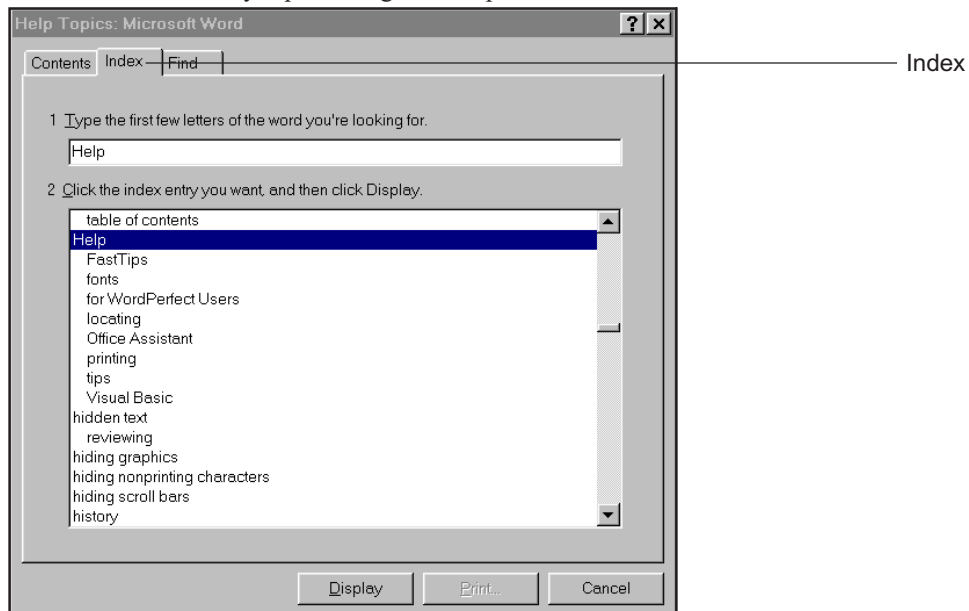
Help Topics: Microsoft Word

?

×

Contents

Index

Find

Index

1 Type the first few letters of the word you're looking for.

Help

2 Click the index entry you want, and then click Display.

table of contents
Help
FastTips
fonts
for WordPerfect Users
locating
Office Assistant
printing
tips
Visual Basic
hidden text
reviewing
hiding graphics
hiding nonprinting characters
hiding scroll bars
history

Display

Print...

Cancel